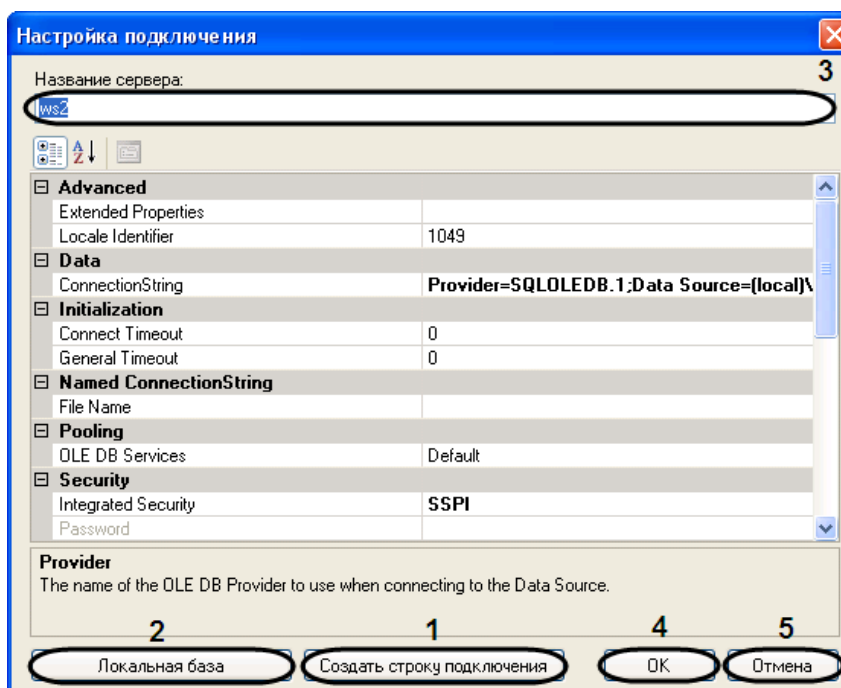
Настройка подключения

Название сервера:

3

ws2

| | |
|---|---|
| ⊟ Advanced | |
| Extended Properties | |
| Locale Identifier | 1049 |
| ⊟ Data | |
| ConnectionString | Provider=SQLOLEDB.1;Data Source=(local)\ |
| ⊟ Initialization | |
| Connect Timeout | 0 |
| General Timeout | 0 |
| ⊟ Named ConnectionString | |
| File Name | |
| ⊟ Pooling | |
| OLE DB Services | Default |
| ⊟ Security | |
| Integrated Security | SSPI |
| Password | |

Provider
The name of the OLE DB Provider to use when connecting to the Data Source.

2 Локальная база
1 Создать строку подключения
4 OK
5 Отмена